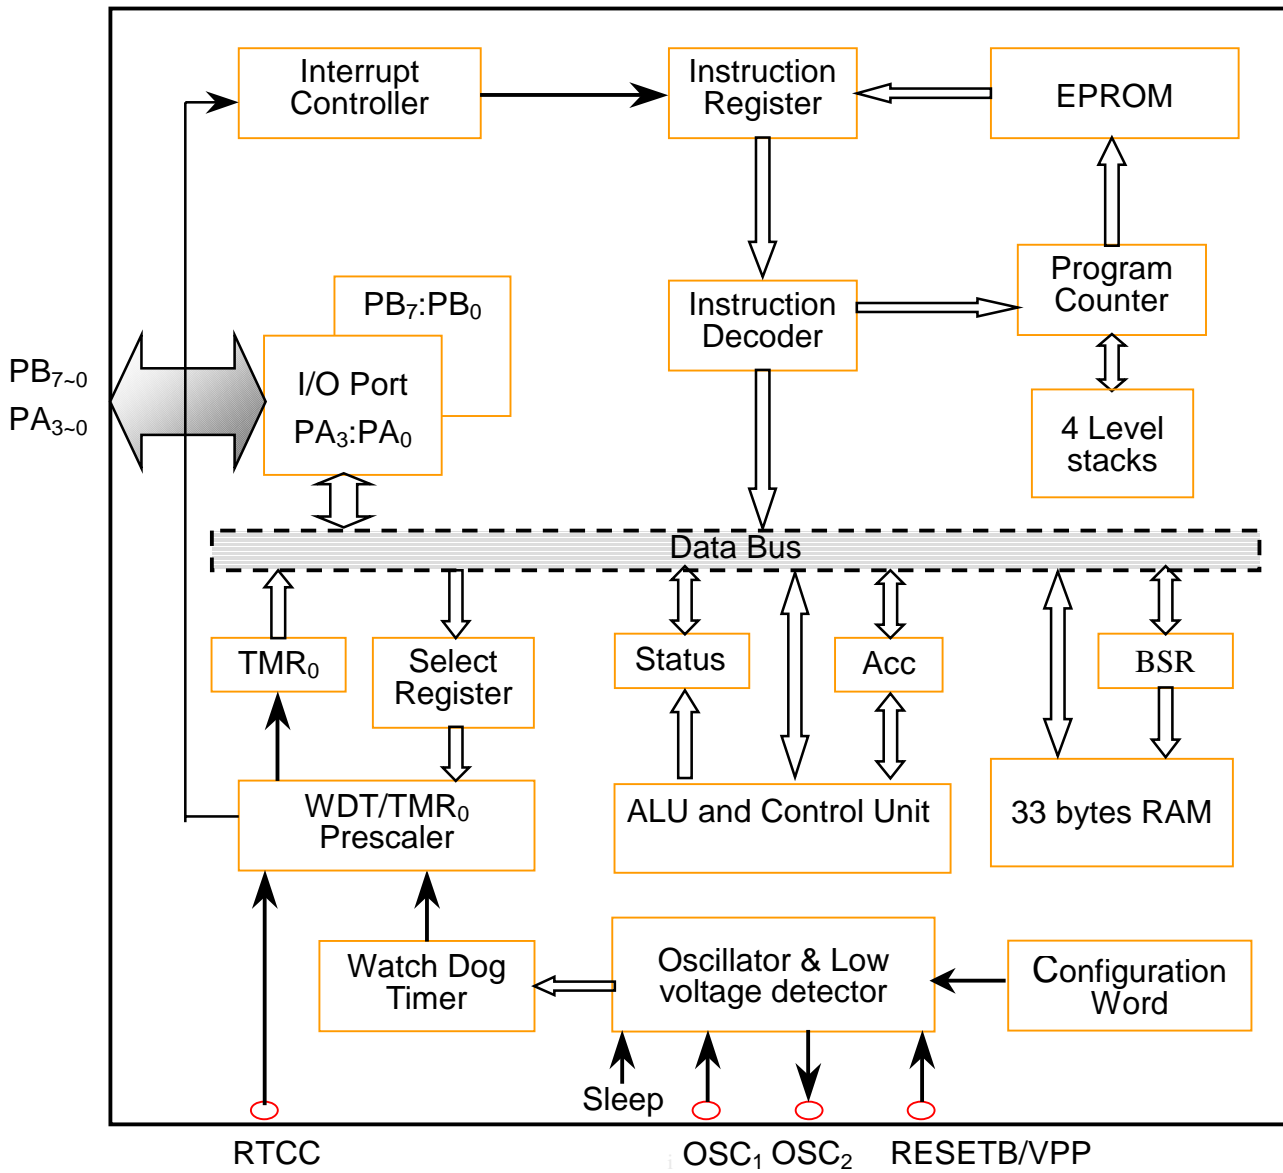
Interrupt Controller

Instruction Register

EPROM

Program Counter

Instruction Decoder

PB$_7$:PB$_0$

I/O Port

PA$_3$:PA$_0$

PB$_{7\sim0}$

PA$_{3\sim0}$

4 Level stacks

Data Bus

TMR$_0$

Select Register

Status

Acc

BSR

WDT/TMR$_0$ Prescaler

ALU and Control Unit

33 bytes RAM

Watch Dog Timer

Oscillator & Low voltage detector

Configuration Word

Sleep

RTCC

OSC$_1$ OSC$_2$

RESETB/VPP